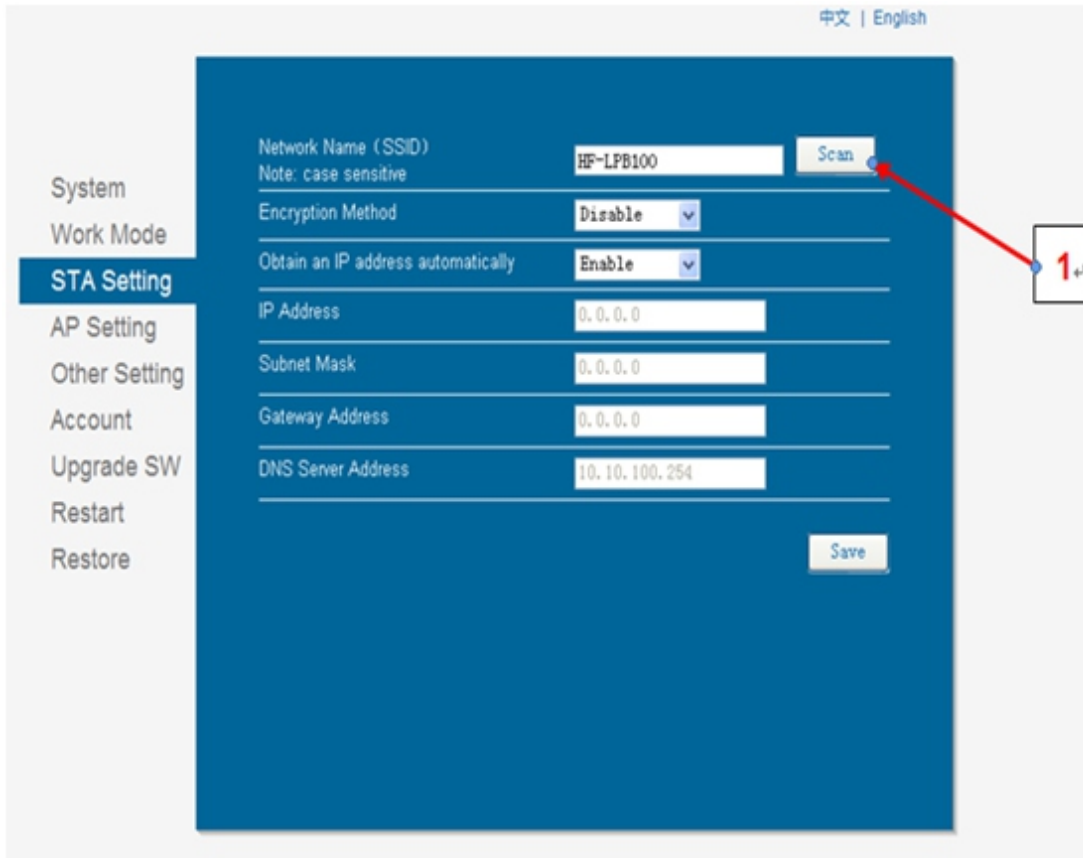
中文 | English

System
Work Mode
STA Setting
AP Setting
Other Setting
Account
Upgrade SW
Restart
Restore

| | |
|---|---|
| Network Name (SSID) Note: case sensitive | HF-LPB100 Scan |
| Encryption Method | Disable |
| Obtain an IP address automatically | Enable |
| IP Address | 0.0.0.0 |
| Subnet Mask | 0.0.0.0 |
| Gateway Address | 0.0.0.0 |
| DNS Server Address | 10.10.100.254 |

Save

1